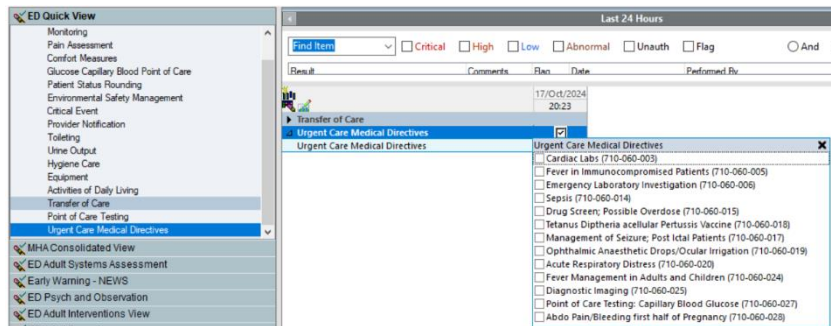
ED Quick View
Monitoring
Pain Assessment
Comfort Measures
Glucose Capillary Blood Point of Care
Patient Status Rounding
Environmental Safety Management
Critical Event
Provider Notification
Toileting
Urine Output
Hygiene Care
Equipment
Activities of Daily Living
Transfer of Care
Point of Care Testing
Urgent Care Medical Directives
MHA Consolidated View
ED Adult Systems Assessment
Early Warning - NEWS
ED Psych and Observation
ED Adult Interventions View

Last 24 Hours
Find Item
Critical
High
Low
Abnormal
Unauth
Flag
And

| Result | Comments | Flag | Date | Performed By |
|---|---|---|---|---|

17/Oct/2024
20:23
Transfer of Care
Urgent Care Medical Directives
Urgent Care Medical Directives

Urgent Care Medical Directives
Cardiac Labs (710-060-003)
Fever in Immunocompromised Patients (710-060-005)
Emergency Laboratory Investigation (710-060-006)
Sepsis (710-060-014)
Drug Screen; Possible Overdose (710-060-015)
Tetanus Diptheria acellular Pertussis Vaccine (710-060-018)
Management of Seizure; Post Ictal Patients (710-060-017)
Ophthalmic Anaesthetic Drops/Ocular Irrigation (710-060-019)
Acute Respiratory Distress (710-060-020)
Fever Management in Adults and Children (710-060-024)
Diagnostic Imaging (710-060-025)
Point of Care Testing: Capillary Blood Glucose (710-060-027)
Abdo Pain/Bleeding first half of Pregnancy (710-060-028)